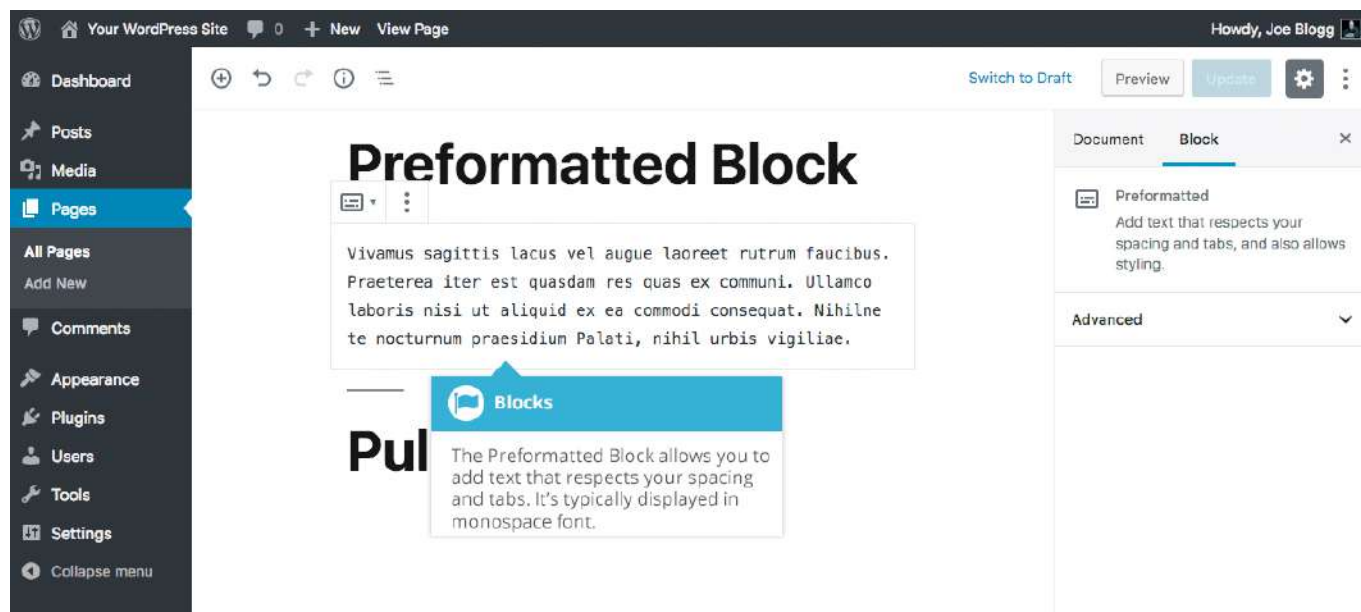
Your WordPress Site 0 + New View Page

Howdy, Joe Blogg

Dashboard

Posts

Media

Pages

All Pages

Add New

Comments

Appearance

Plugins

Users

Tools

Settings

Collapse menu

Switch to Draft Preview Update

Preformatted Block

Vivamus sagittis lacus vel augue laoreet rutrum faucibus. Praeterea iter est quasdam res quas ex communi. Ullamco laboris nisi ut aliquid ex ea commodi consequat. Nihilne te nocturnum praesidium Palati, nihil urbis vigiliae.

Blocks

The Preformatted Block allows you to add text that respects your spacing and tabs. It's typically displayed in monospace font.

Pul

Document Block ×

Preformatted

Add text that respects your spacing and tabs, and also allows styling.

Advanced